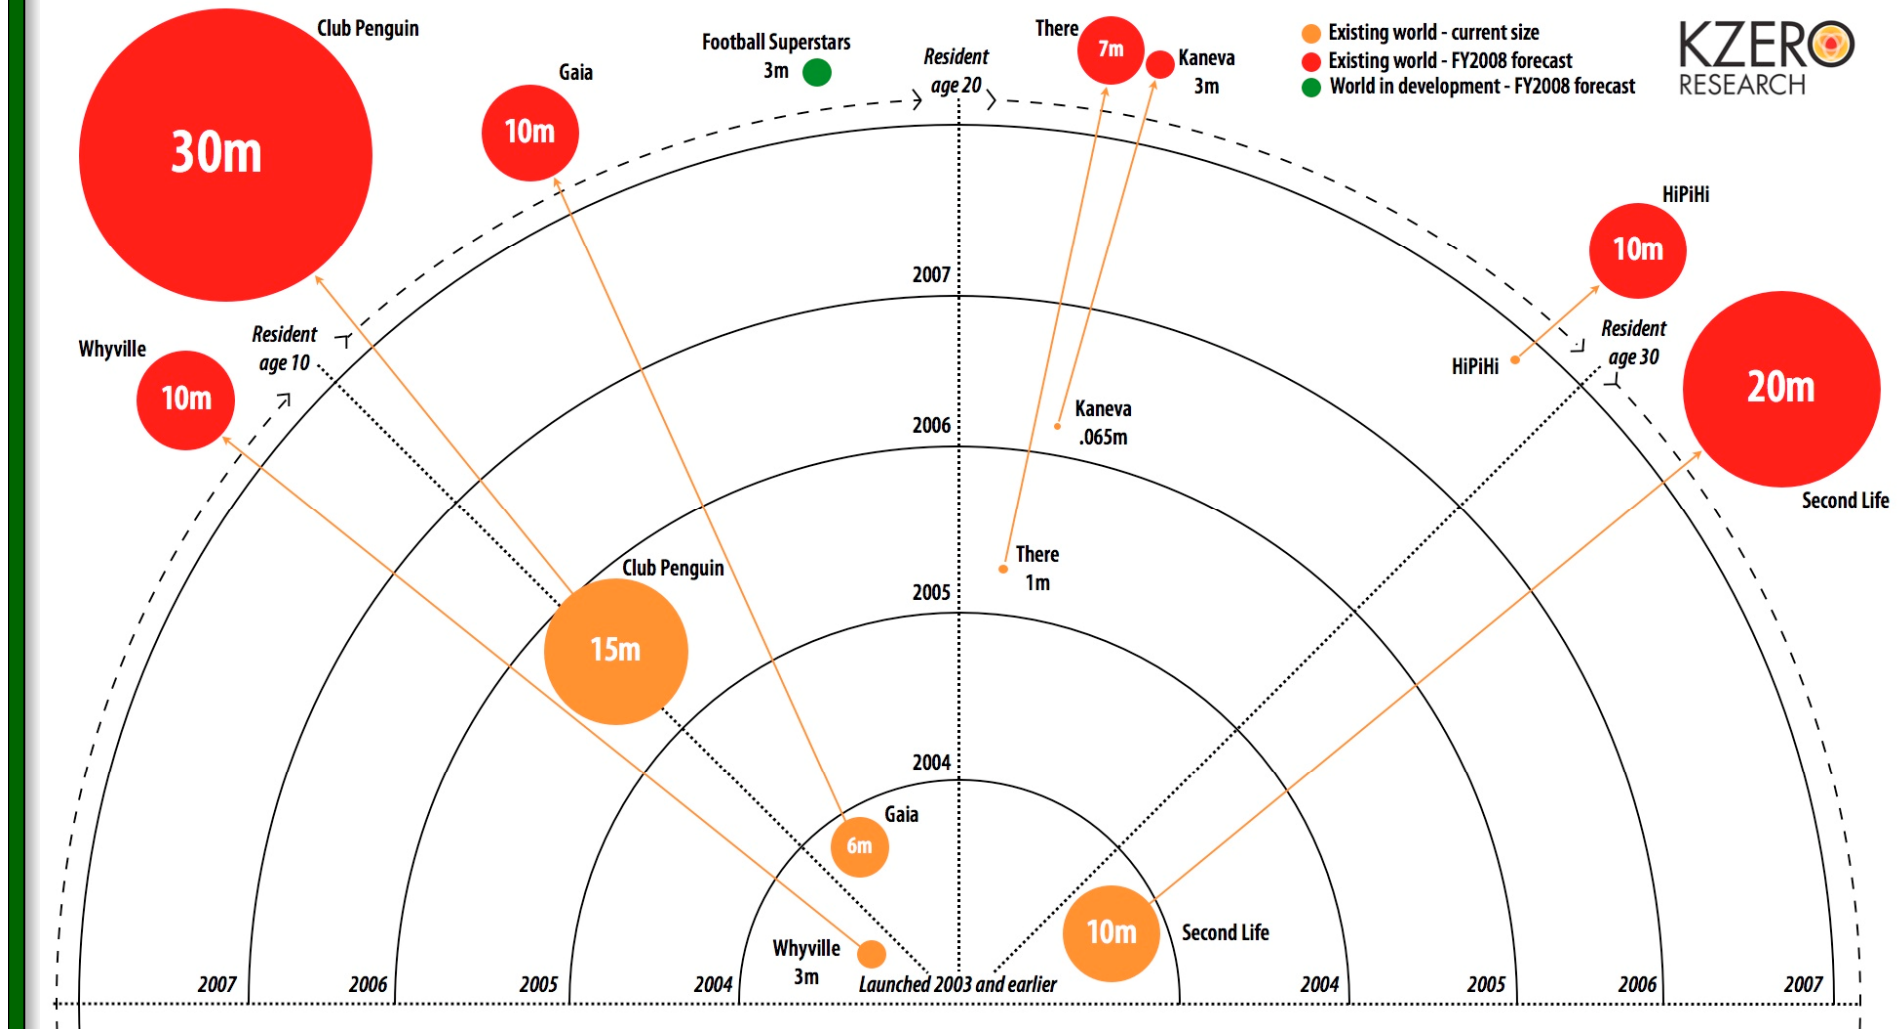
Club Penguin
30m
Gaia
10m
Football Superstars
3m
Resident
age 20
There
7m
Kaneva
3m
Existing world - current size
Existing world - FY2008 forecast
World in development - FY2008 forecast
KZERO
RESEARCH
HiPiHi
10m
2007
Whyville
10m
Resident
age 10
HiPiHi
Resident
age 30
20m
Second Life
2006
Kaneva
.065m
There
1m
2005
Club Penguin
15m
2004
Gaia
6m
Whyville
3m
10m
Second Life
2007
2006
2005
2004
Launched 2003 and earlier
2004
2005
2006
2007